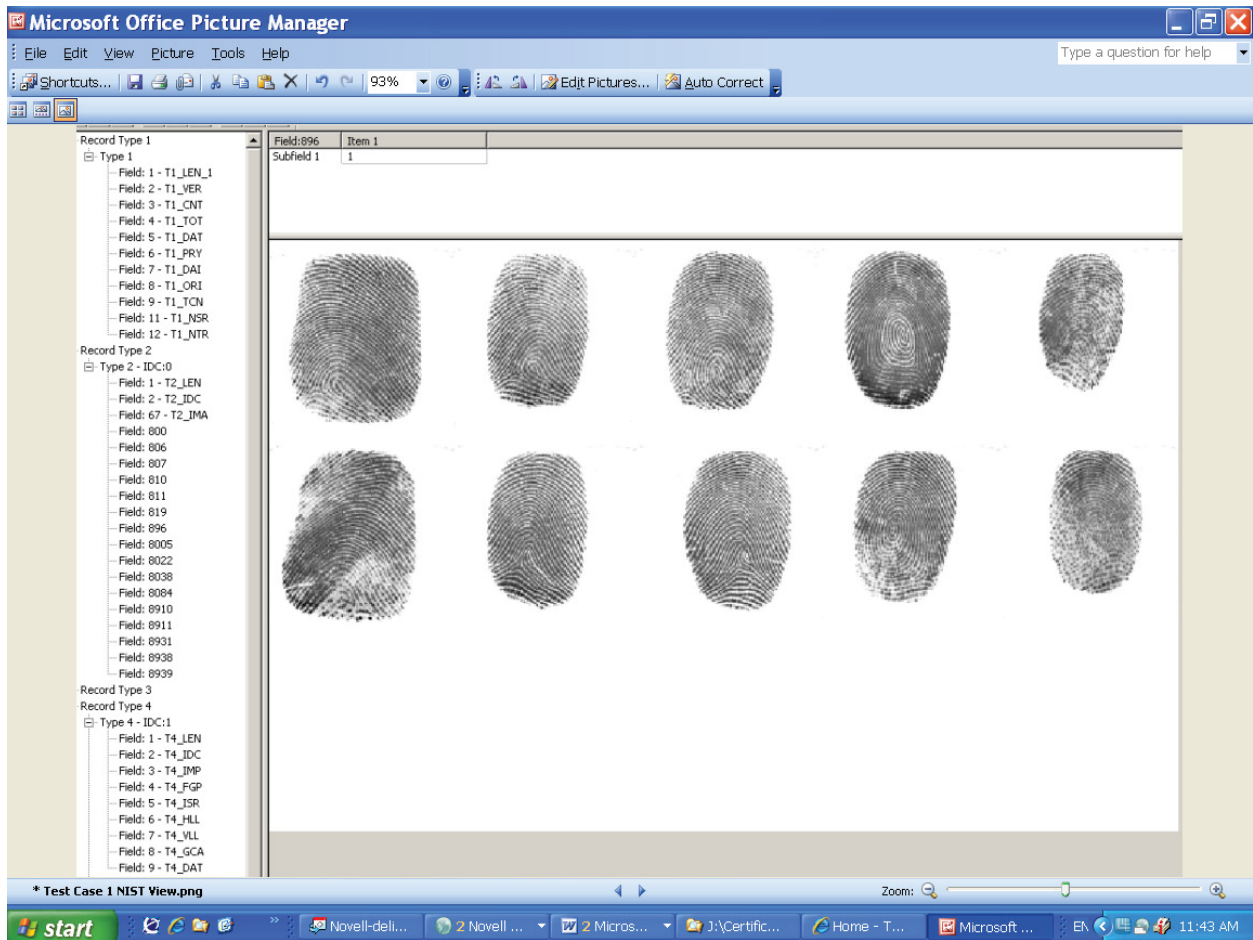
Microsoft Office Picture Manager

File Edit View Picture Tools Help

Type a question for help

Shortcuts... 93% Edit Pictures... Auto Correct

Record Type 1
Type 1
Field: 1 - T1_LEN_1
Field: 2 - T1_VER
Field: 3 - T1_CNT
Field: 4 - T1_TOT
Field: 5 - T1_DAT
Field: 6 - T1_PRY
Field: 7 - T1_DAI
Field: 8 - T1_ORI
Field: 9 - T1_TCN
Field: 11 - T1_NSR
Field: 12 - T1_NTR
Record Type 2
Type 2 - IDC:0
Field: 1 - T2_LEN
Field: 2 - T2_IDC
Field: 67 - T2_IMA
Field: 800
Field: 806
Field: 807
Field: 810
Field: 811
Field: 819
Field: 896
Field: 8005
Field: 8022
Field: 8038
Field: 8084
Field: 8910
Field: 8911
Field: 8931
Field: 8938
Field: 8939
Record Type 3
Record Type 4
Type 4 - IDC:1
Field: 1 - T4_LEN
Field: 2 - T4_IDC
Field: 3 - T4_IMP
Field: 4 - T4_FGP
Field: 5 - T4_ISR
Field: 6 - T4_HLL
Field: 7 - T4_VLL
Field: 8 - T4_GCA
Field: 9 - T4_DAT

| Field:896 | Item 1 |
|---|---|
| Subfield 1 | 1 |

* Test Case 1 NIST View.png

Zoom:

start Novell-deli... 2 Novell ... 2 Micros... J:\Certific... Home - T... Microsoft ... EN 11:43 AM